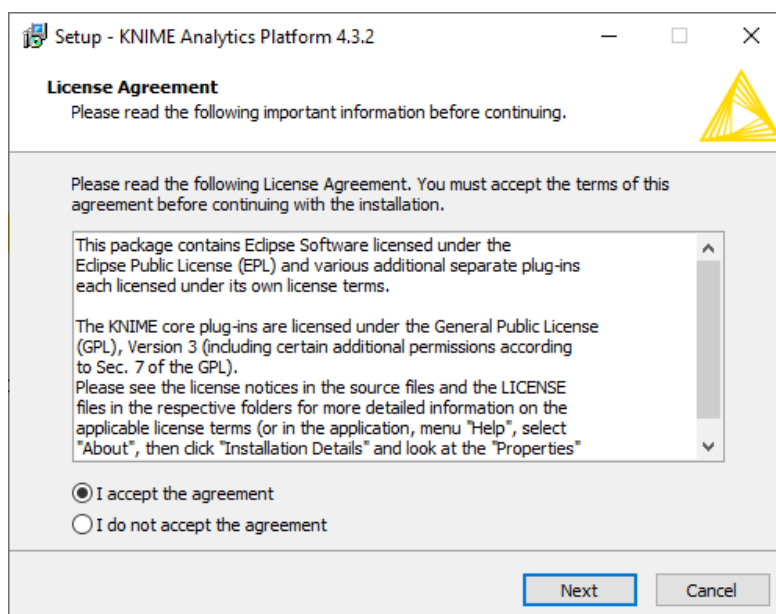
Setup - KNIME Analytics Platform 4.3.2

License Agreement
Please read the following important information before continuing.

Please read the following License Agreement. You must accept the terms of this agreement before continuing with the installation.

This package contains Eclipse Software licensed under the Eclipse Public License (EPL) and various additional separate plug-ins each licensed under its own license terms.

The KNIME core plug-ins are licensed under the General Public License (GPL), Version 3 (including certain additional permissions according to Sec. 7 of the GPL).
Please see the license notices in the source files and the LICENSE files in the respective folders for more detailed information on the applicable license terms (or in the application, menu "Help", select "About", then click "Installation Details" and look at the "Properties"

I accept the agreement
I do not accept the agreement

Next
Cancel